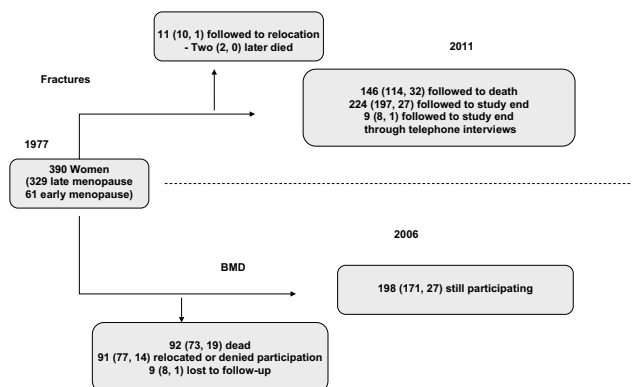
11 (10, 1) followed to relocation
- Two (2, 0) later died

2011

Fractures

146 (114, 32) followed to death
224 (197, 27) followed to study end
9 (8, 1) followed to study end through telephone interviews

1977

390 Women
(329 late menopause
61 early menopause)

2006

BMD

198 (171, 27) still participating

92 (73, 19) dead
91 (77, 14) relocated or denied participation
9 (8, 1) lost to follow-up